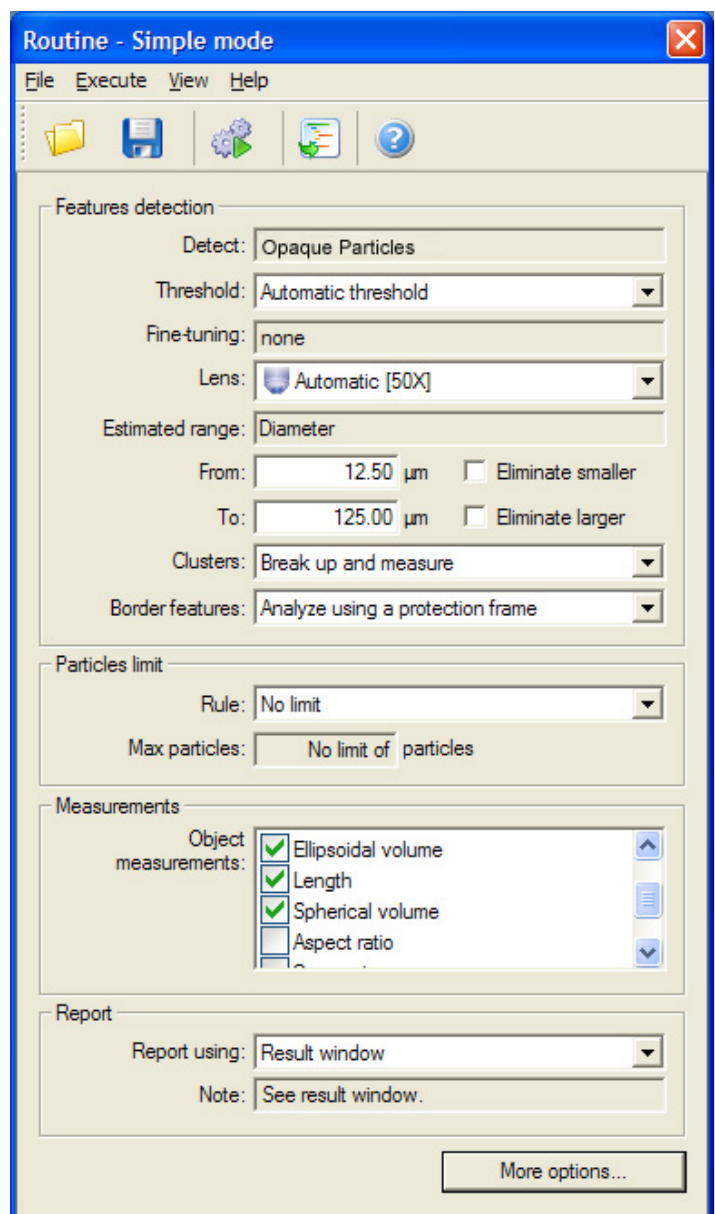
Routine - Simple mode

File Execute View Help

Features detection

Detect: Opaque Particles

Threshold: Automatic threshold

Fine-tuning: none

Lens: Automatic [50X]

Estimated range: Diameter

From: 12.50 µm Eliminate smaller

To: 125.00 µm Eliminate larger

Clusters: Break up and measure

Border features: Analyze using a protection frame

Particles limit

Rule: No limit

Max particles: No limit of particles

Measurements

Object measurements:
Ellipsoidal volume
Length
Spherical volume
Aspect ratio
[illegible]

Report

Report using: Result window

Note: See result window.

More options...